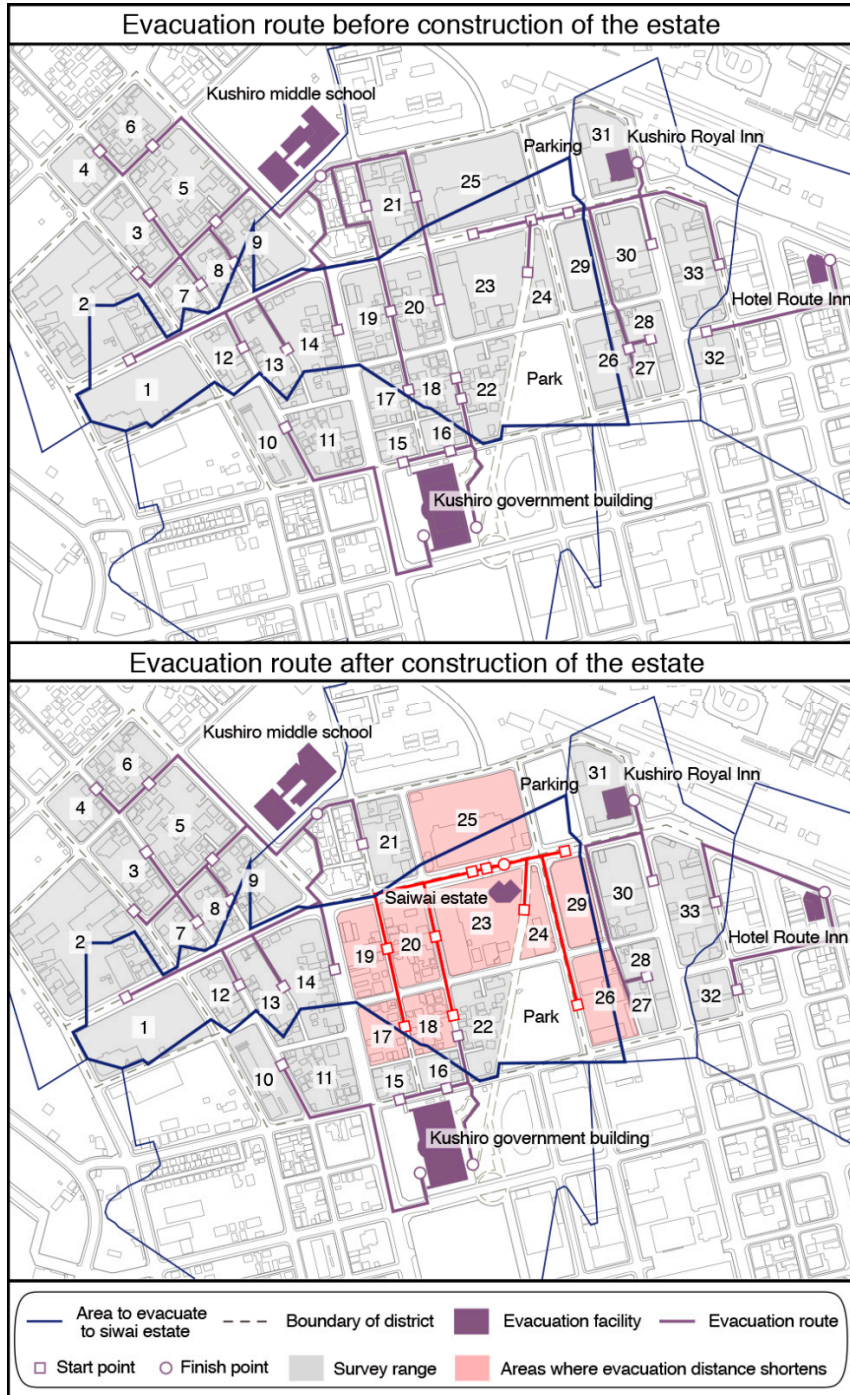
Evacuation route before construction of the estate

Kushiro middle school
Parking
31
Kushiro Royal Inn
6
4
5
25
21
3
9
8
30
29
33
23
24
2
7
20
19
Hotel Route Inn
28
14
12
13
32
26
27
Park
1
18
22
17
10
11
16
15
Kushiro government building

Evacuation route after construction of the estate

Kushiro middle school
Parking
31
Kushiro Royal Inn
6
4
5
25
21
3
Saiwai estate
9
8
30
29
33
23
24
2
7
20
19
Hotel Route Inn
28
14
12
13
32
26
27
Park
1
18
22
17
10
11
16
15
Kushiro government building

Area to evacuate to siwai estate
Boundary of district
Evacuation facility
Evacuation route
Start point
Finish point
Survey range
Areas where evacuation distance shortens